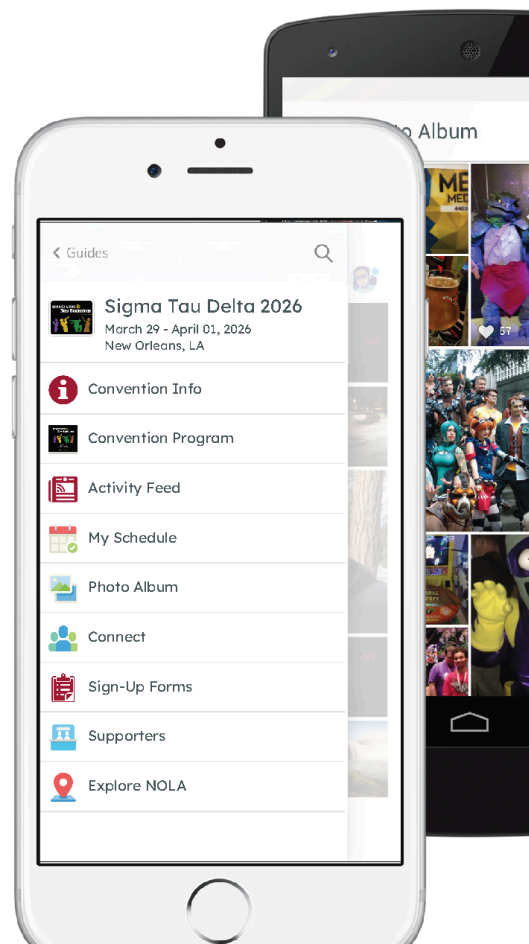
to Album

57

< Guides

Sigma Tau Delta 2026
March 29 - April 01, 2026
New Orleans, LA

Convention Info

Convention Program

Activity Feed

My Schedule

Photo Album

Connect

Sign-Up Forms

Supporters

Explore NOLA